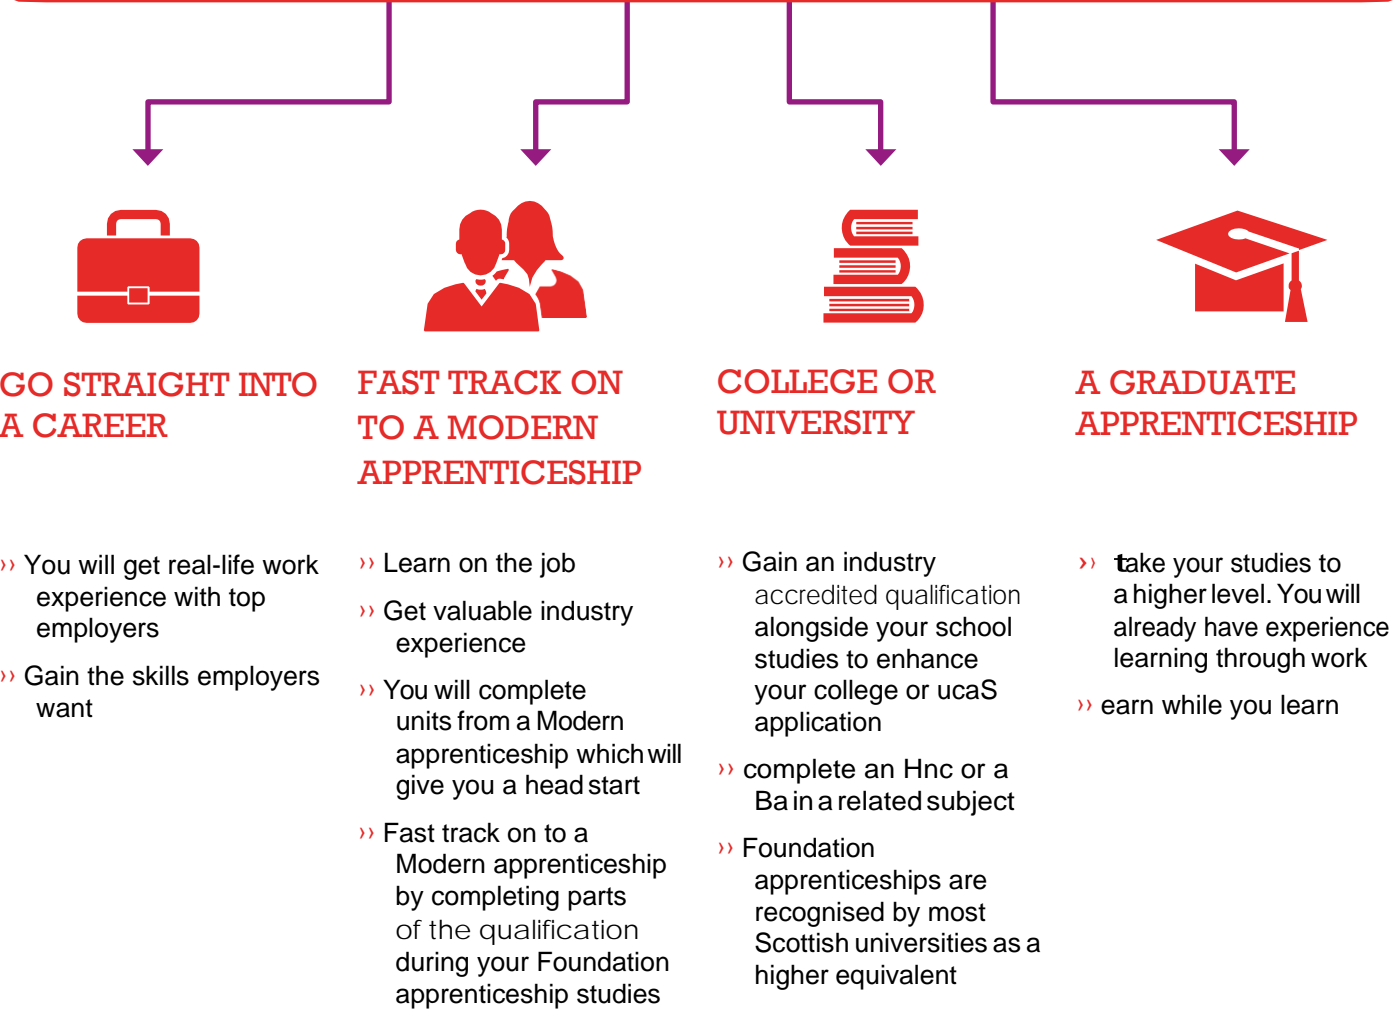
GO STRAIGHT INTO A CAREER

›› You will get real-life work experience with top employers

›› Gain the skills employers want

FAST TRACK ON TO A MODERN APPRENTICESHIP

›› Learn on the job

›› Get valuable industry experience

›› You will complete units from a Modern apprenticeship which will give you a head start

›› Fast track on to a Modern apprenticeship by completing parts of the qualification during your Foundation apprenticeship studies

COLLEGE OR UNIVERSITY

›› Gain an industry accredited qualification alongside your school studies to enhance your college or ucaS application

›› complete an Hnc or a Ba in a related subject

›› Foundation apprenticeships are recognised by most Scottish universities as a higher equivalent

A GRADUATE APPRENTICESHIP

›› take your studies to a higher level. You will already have experience learning through work

›› earn while you learn